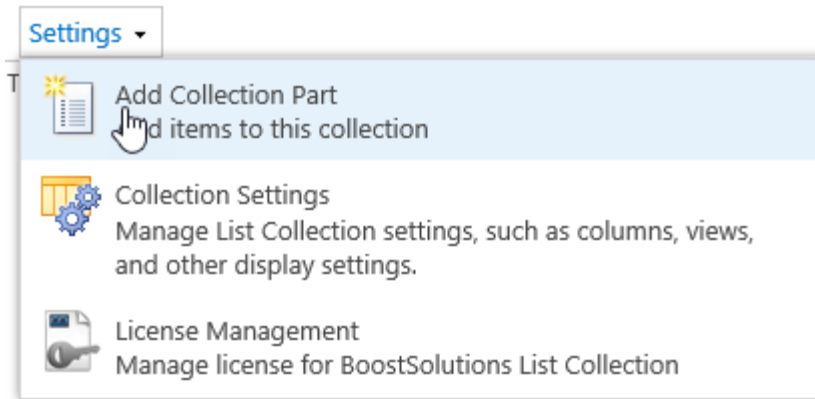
Settings ▾

T

Add Collection Part
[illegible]d items to this collection

Collection Settings
Manage List Collection settings, such as columns, views, and other display settings.

License Management
Manage license for BoostSolutions List Collection